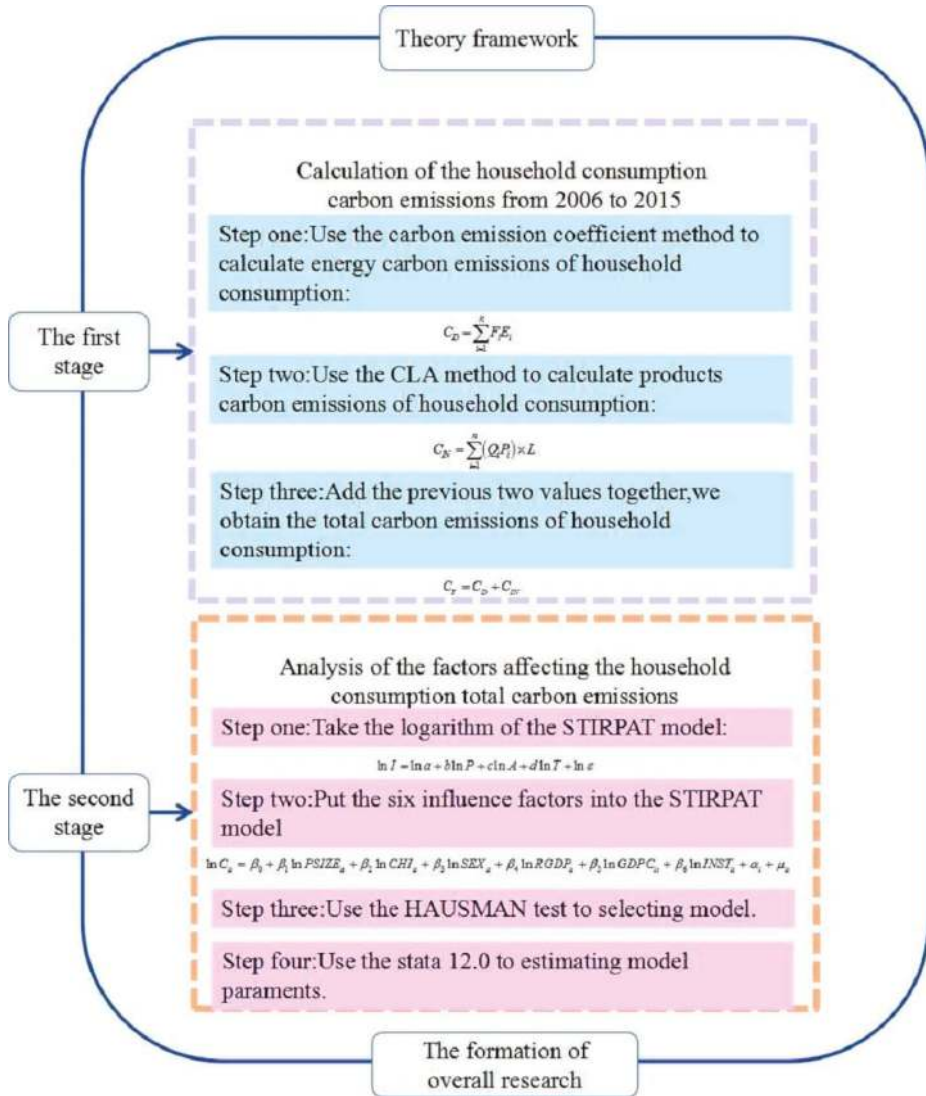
Theory framework

Calculation of the household consumption carbon emissions from 2006 to 2015

The first stage

Step one:Use the carbon emission coefficient method to calculate energy carbon emissions of household consumption:

$C_D = \sum_{i=1}^{n} F_i E_i$

Step two:Use the CLA method to calculate products carbon emissions of household consumption:

$C_{IN} = \sum_{i=1}^{n} (Q_i P_i) \times L$

Step three:Add the previous two values together,we obtain the total carbon emissions of household consumption:

$C_T = C_D + C_{IN}$

Analysis of the factors affecting the household consumption total carbon emissions

The second stage

Step one:Take the logarithm of the STIRPAT model:

$\ln I = \ln a + b\ln P + c\ln A + d\ln T + \ln e$

Step two:Put the six influence factors into the STIRPAT model

$\ln C_{it} = \beta_0 + \beta_1 \ln PSIZE_{it} + \beta_2 \ln CHI_{it} + \beta_3 \ln SEX_{it} + \beta_4 \ln RGDP_{it} + \beta_5 \ln GDPC_{it} + \beta_6 \ln INST_{it} + \alpha_i + \mu_{it}$

Step three:Use the HAUSMAN test to selecting model.

Step four:Use the stata 12.0 to estimating model paraments.

The formation of overall research